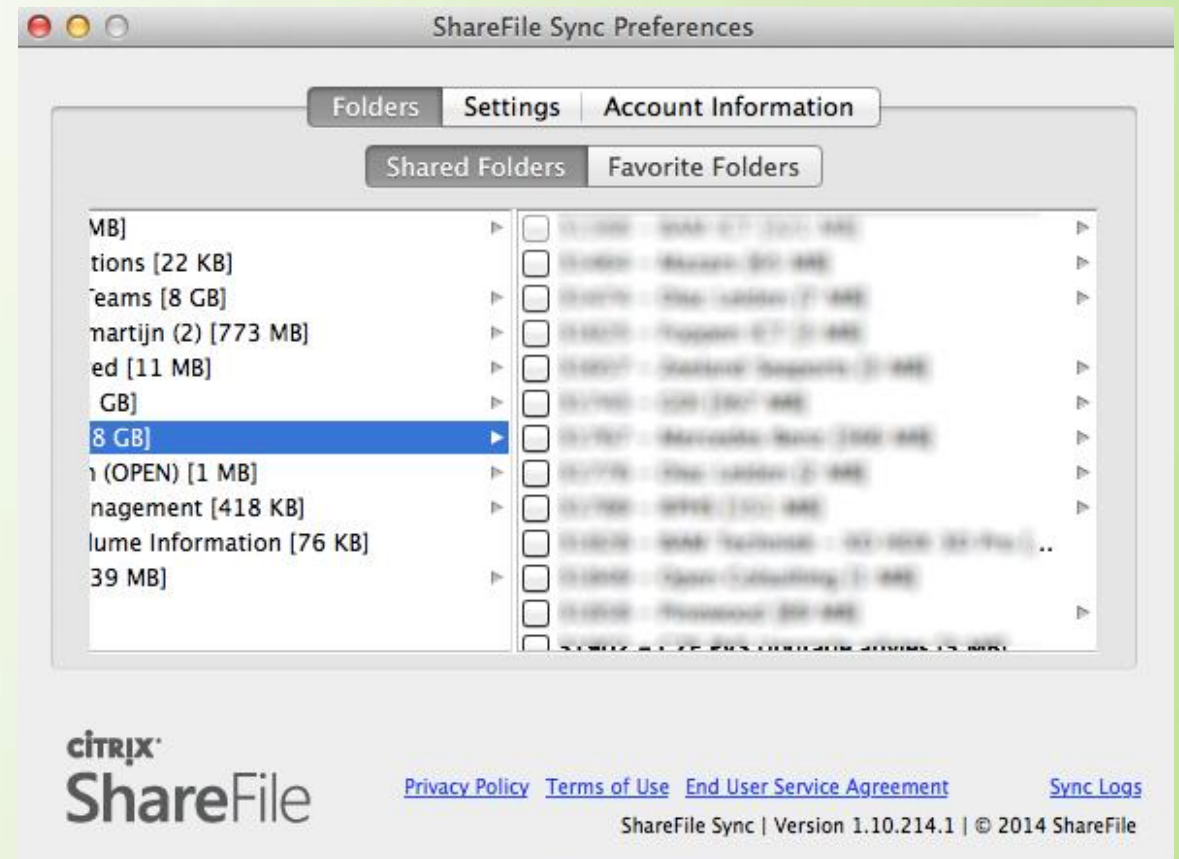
ShareFile Sync Preferences

Folders Settings Account Information

Shared Folders Favorite Folders

MB]
tions [22 KB]
Teams [8 GB]
martijn (2) [773 MB]
ed [11 MB]
GB]
8 GB]
(OPEN) [1 MB]
nagement [418 KB]
lume Information [76 KB]
39 MB]

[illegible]
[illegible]
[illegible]
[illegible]
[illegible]
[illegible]
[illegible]
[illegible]
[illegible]
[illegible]
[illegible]
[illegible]
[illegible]

CITRIX
ShareFile

Privacy Policy Terms of Use End User Service Agreement Sync Logs

ShareFile Sync | Version 1.10.214.1 | © 2014 ShareFile